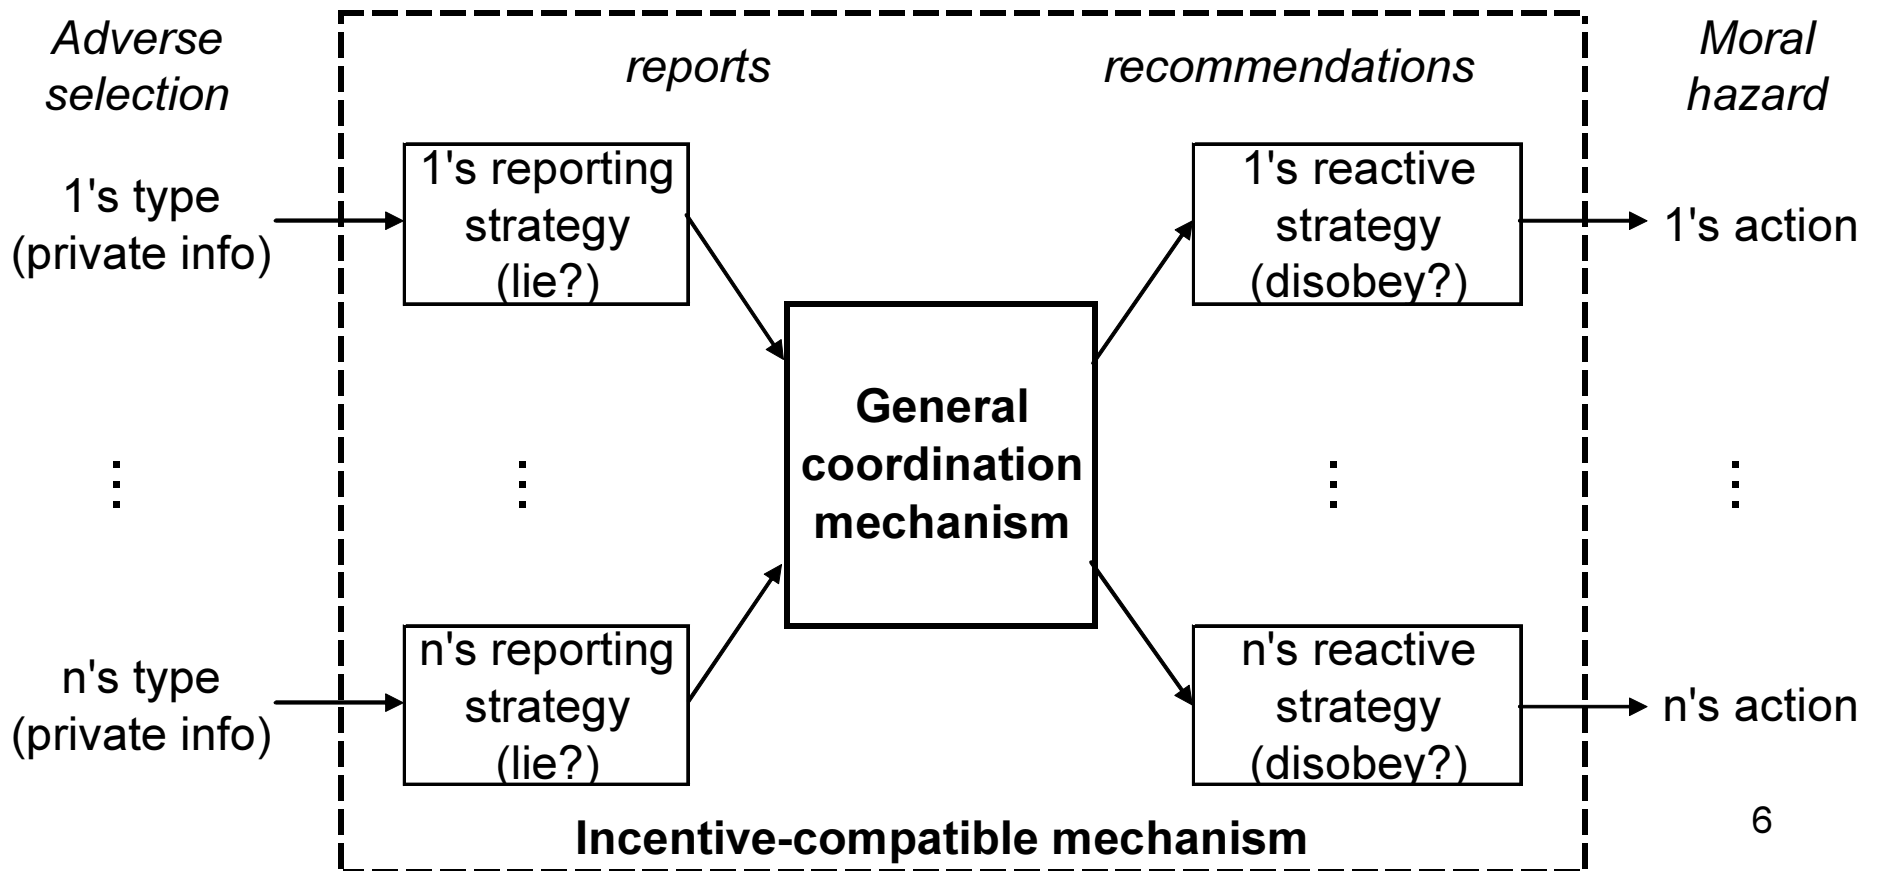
Adverse selection

reports

recommendations

Moral hazard

1's type (private info)

1's reporting strategy (lie?)

1's reactive strategy (disobey?)

1's action

General coordination mechanism

⋮

⋮

⋮

⋮

n's type (private info)

n's reporting strategy (lie?)

n's reactive strategy (disobey?)

n's action

Incentive-compatible mechanism

6